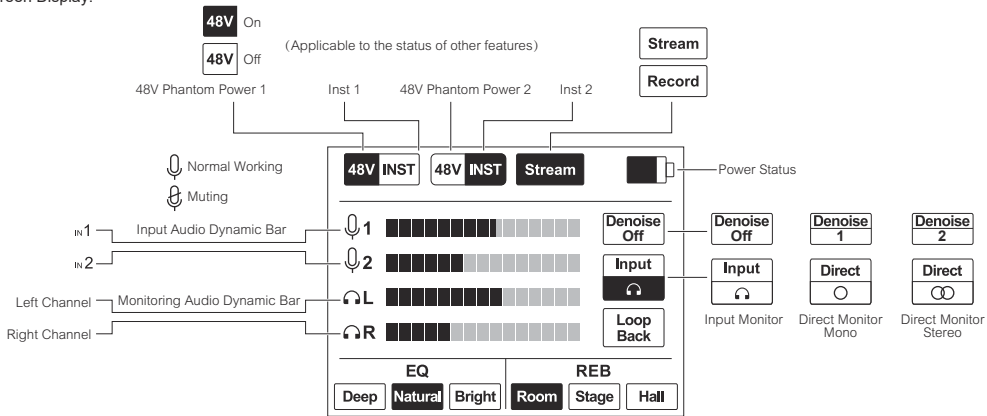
Screen Display:

48V On

48V Off

(Applicable to the status of other features)

Stream

Record

48V Phantom Power 1

Inst 1

48V Phantom Power 2

Inst 2

Normal Working

Muting

48V INST

48V INST

Stream

Power Status

IN1

Input Audio Dynamic Bar

1

Denoise Off

Denoise Off

Denoise 1

Denoise 2

IN2

2

Input

Input

Direct

Direct

Left Channel

Monitoring Audio Dynamic Bar

L

Right Channel

R

Loop Back

Input Monitor

Direct Monitor Mono

Direct Monitor Stereo

EQ

REB

Deep

Natural

Bright

Room

Stage

Hall